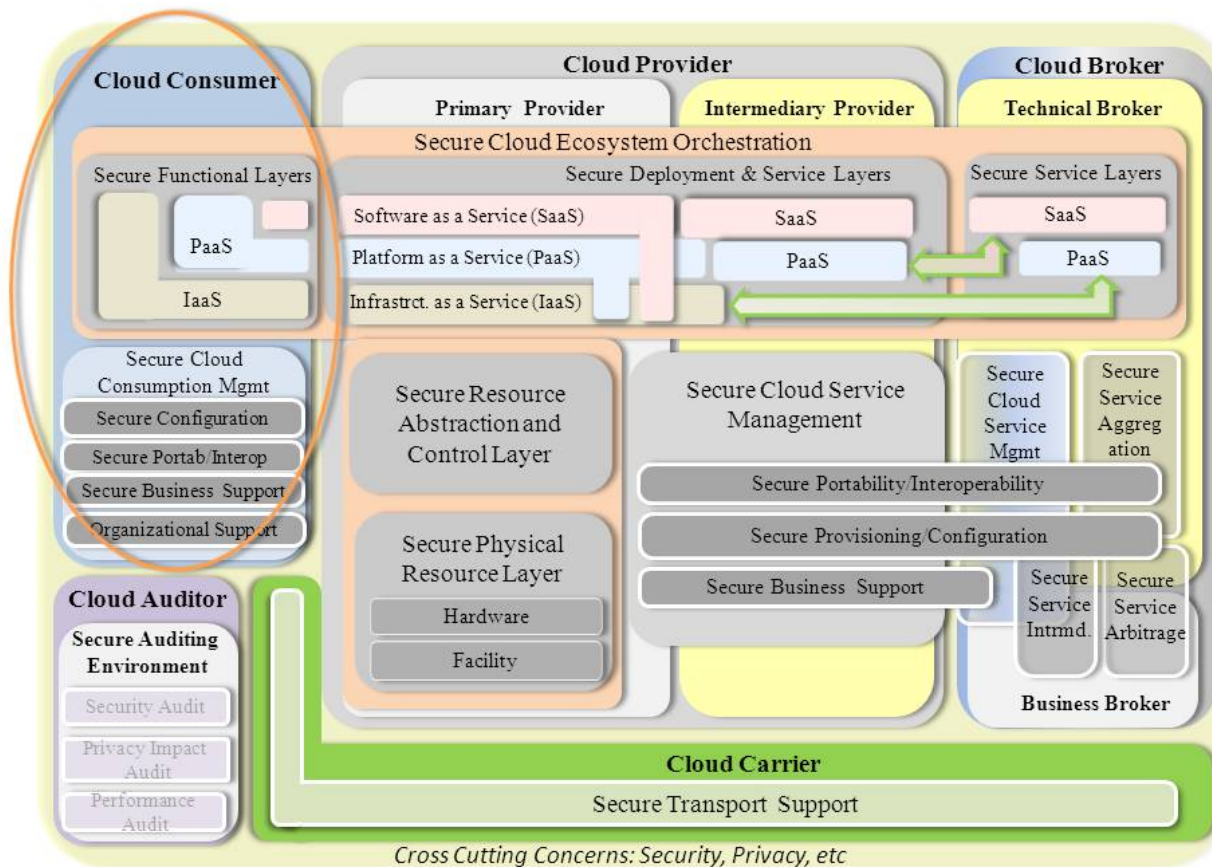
Cloud Consumer

Cloud Provider

Primary Provider

Intermediary Provider

Cloud Broker

Technical Broker

Secure Cloud Ecosystem Orchestration

Secure Functional Layers

PaaS

IaaS

Secure Deployment & Service Layers

Software as a Service (SaaS)

Platform as a Service (PaaS)

Infrastrct. as a Service (IaaS)

SaaS

PaaS

Secure Service Layers

SaaS

PaaS

Secure Cloud Consumption Mgmt

Secure Configuration

Secure Portab/Interop

Secure Business Support

Organizational Support

Secure Resource Abstraction and Control Layer

Secure Physical Resource Layer

Hardware

Facility

Secure Cloud Service Management

Secure Portability/Interoperability

Secure Provisioning/Configuration

Secure Business Support

Secure Cloud Service Mgmt

Secure Service Aggreg ation

Secure Service Intrmd.

Secure Service Arbitrage

Business Broker

Cloud Auditor

Secure Auditing Environment

Security Audit

Privacy Impact Audit

Performance Audit

Cloud Carrier

Secure Transport Support

Cross Cutting Concerns: Security, Privacy, etc